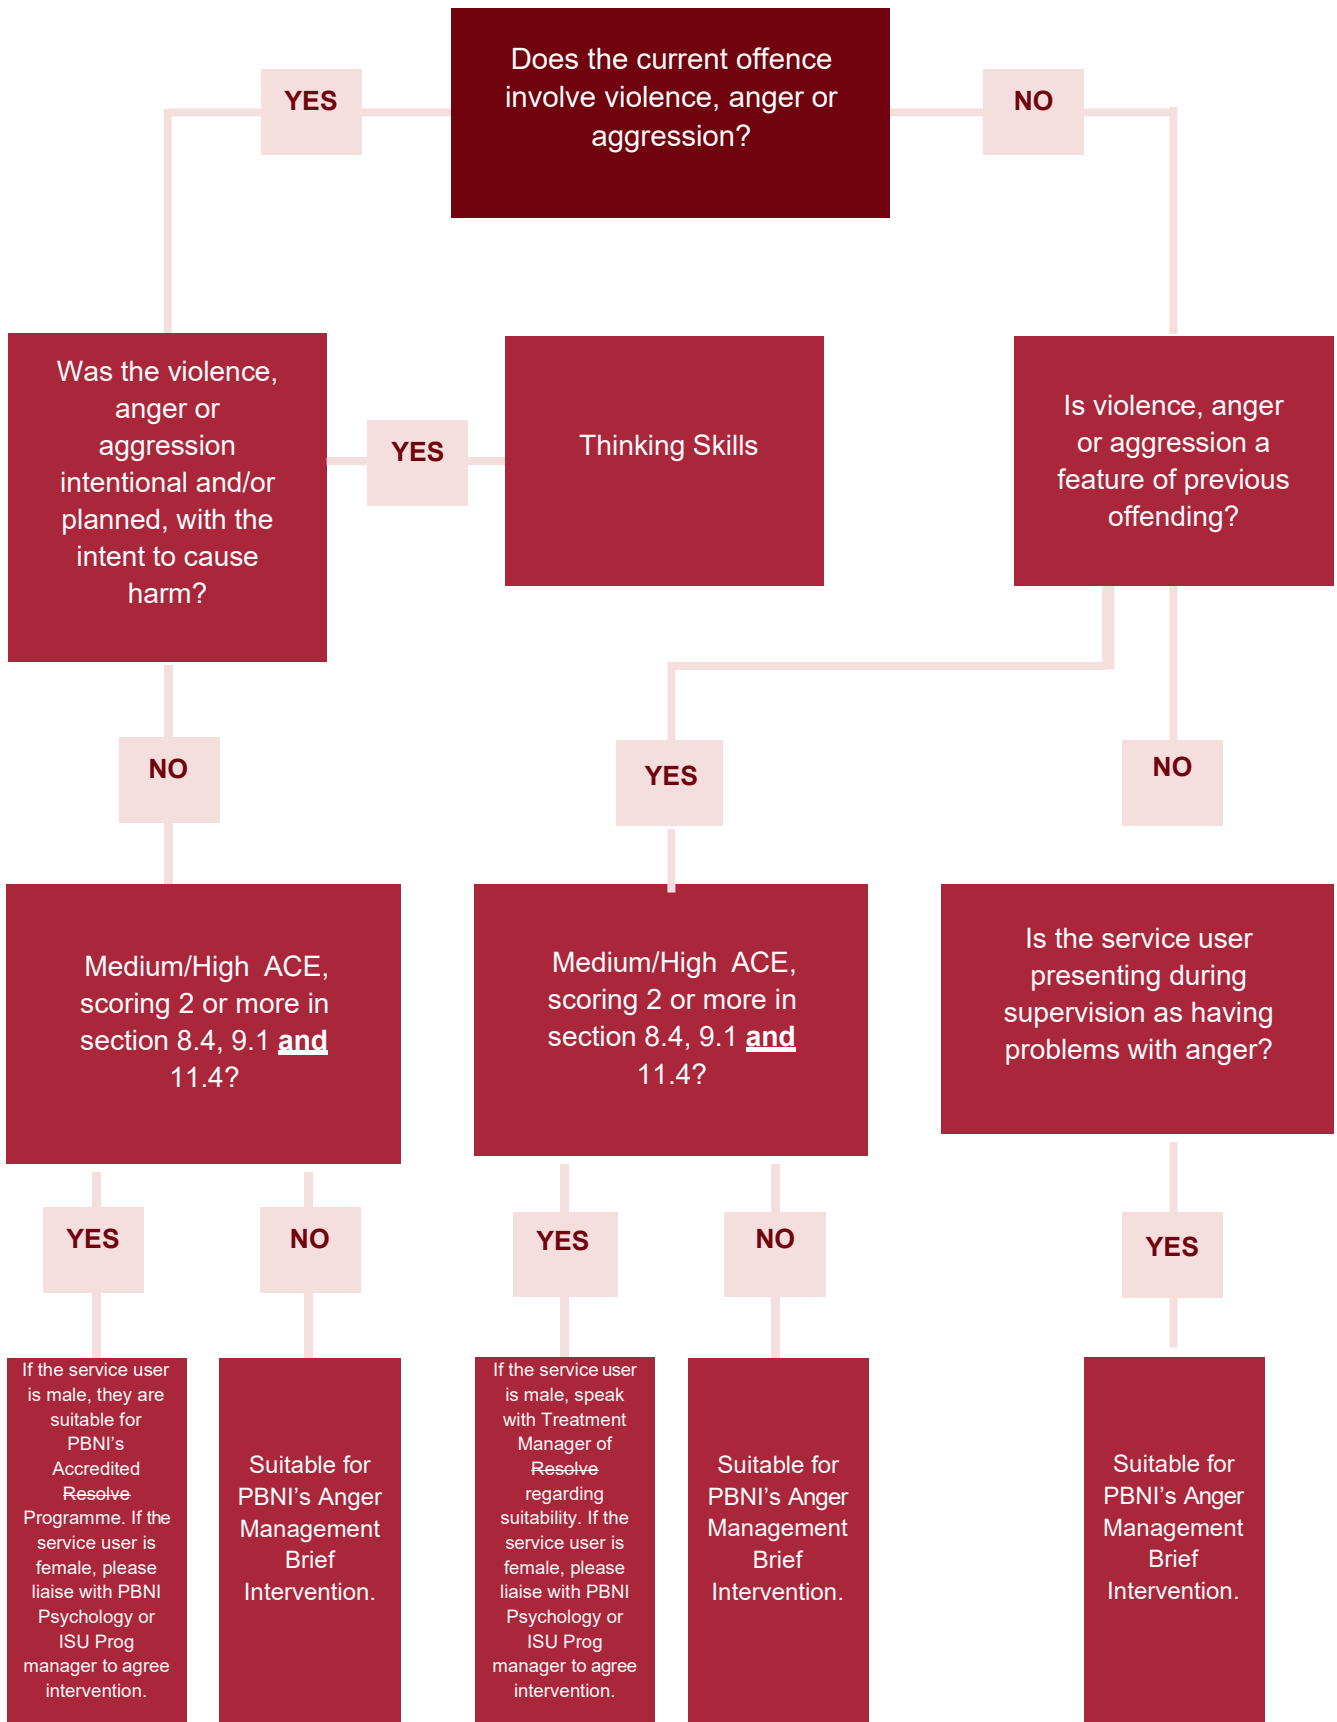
Does the current offence involve violence, anger or aggression?

YES

NO

Was the violence, anger or aggression intentional and/or planned, with the intent to cause harm?

YES

Thinking Skills

Is violence, anger or aggression a feature of previous offending?

NO

YES

NO

Medium/High ACE, scoring 2 or more in section 8.4, 9.1 **and** 11.4?

Medium/High ACE, scoring 2 or more in section 8.4, 9.1 **and** 11.4?

Is the service user presenting during supervision as having problems with anger?

YES

NO

YES

NO

YES

If the service user is male, they are suitable for PBNI's Accredited ~~Resolve~~ Programme. If the service user is female, please liaise with PBNI Psychology or ISU Prog manager to agree intervention.

Suitable for PBNI's Anger Management Brief Intervention.

If the service user is male, speak with Treatment Manager of ~~Resolve~~ regarding suitability. If the service user is female, please liaise with PBNI Psychology or ISU Prog manager to agree intervention.

Suitable for PBNI's Anger Management Brief Intervention.

Suitable for PBNI's Anger Management Brief Intervention.